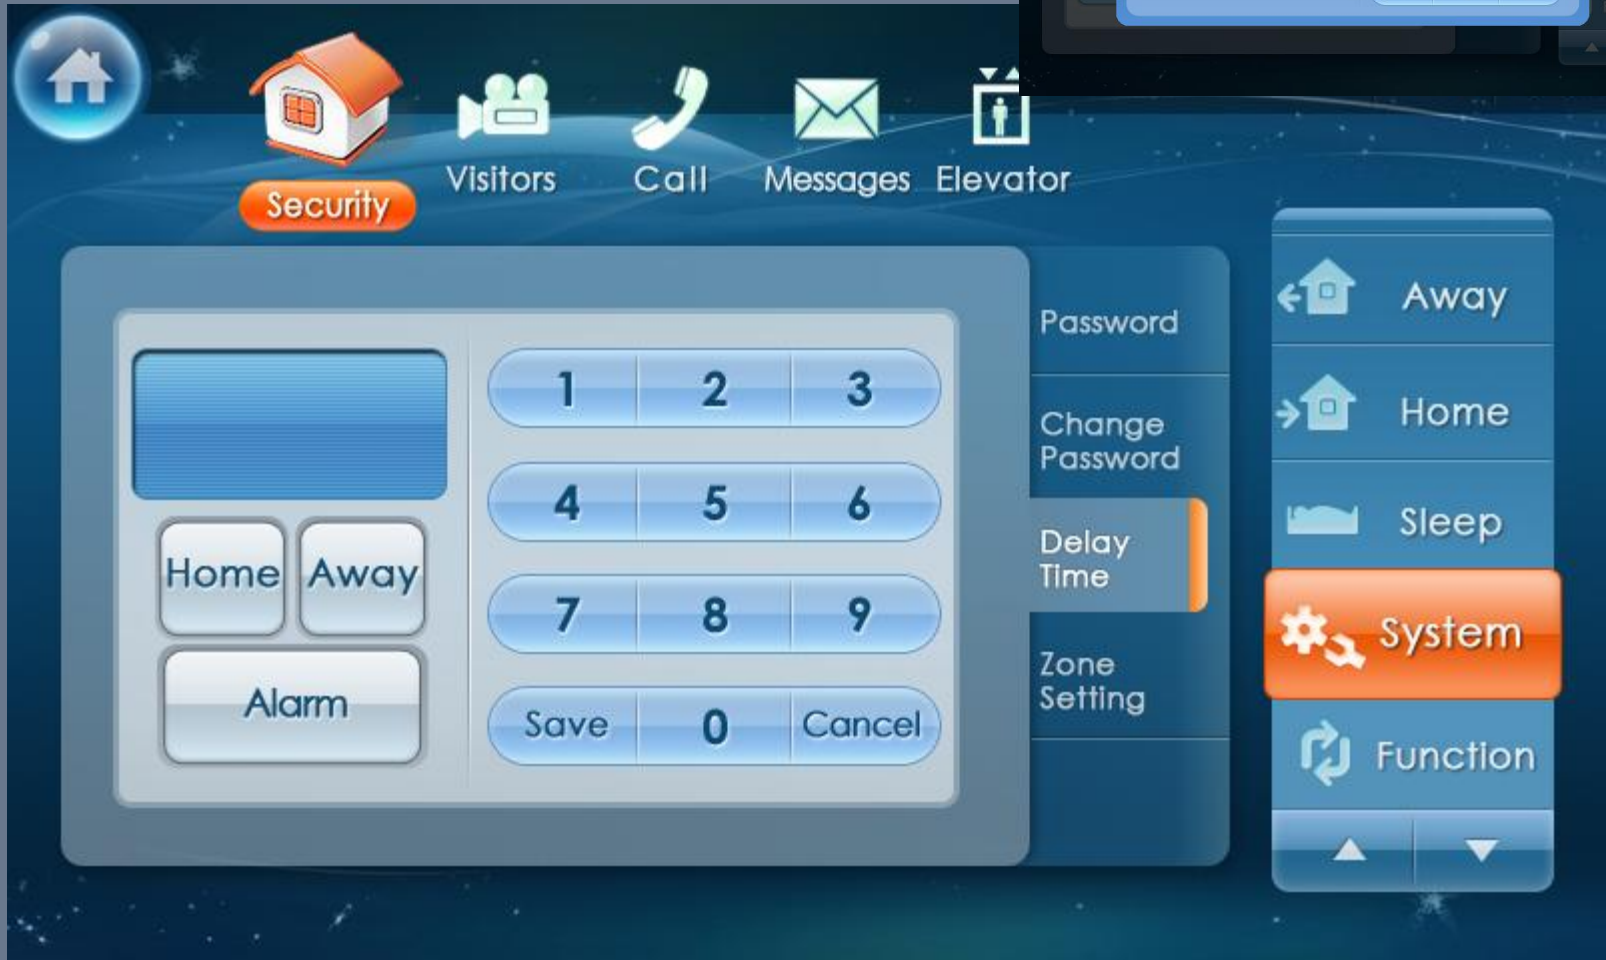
Security Visitors Call Messages Elevator

Home Away
Alarm

| 1 | 2 | 3 |
|---|---|---|
| 4 | 5 | 6 |
| 7 | 8 | 9 |
| Save | 0 | Cancel |

Password
Change Password
Delay Time
Zone Setting

Away
Home
Sleep
System
Function